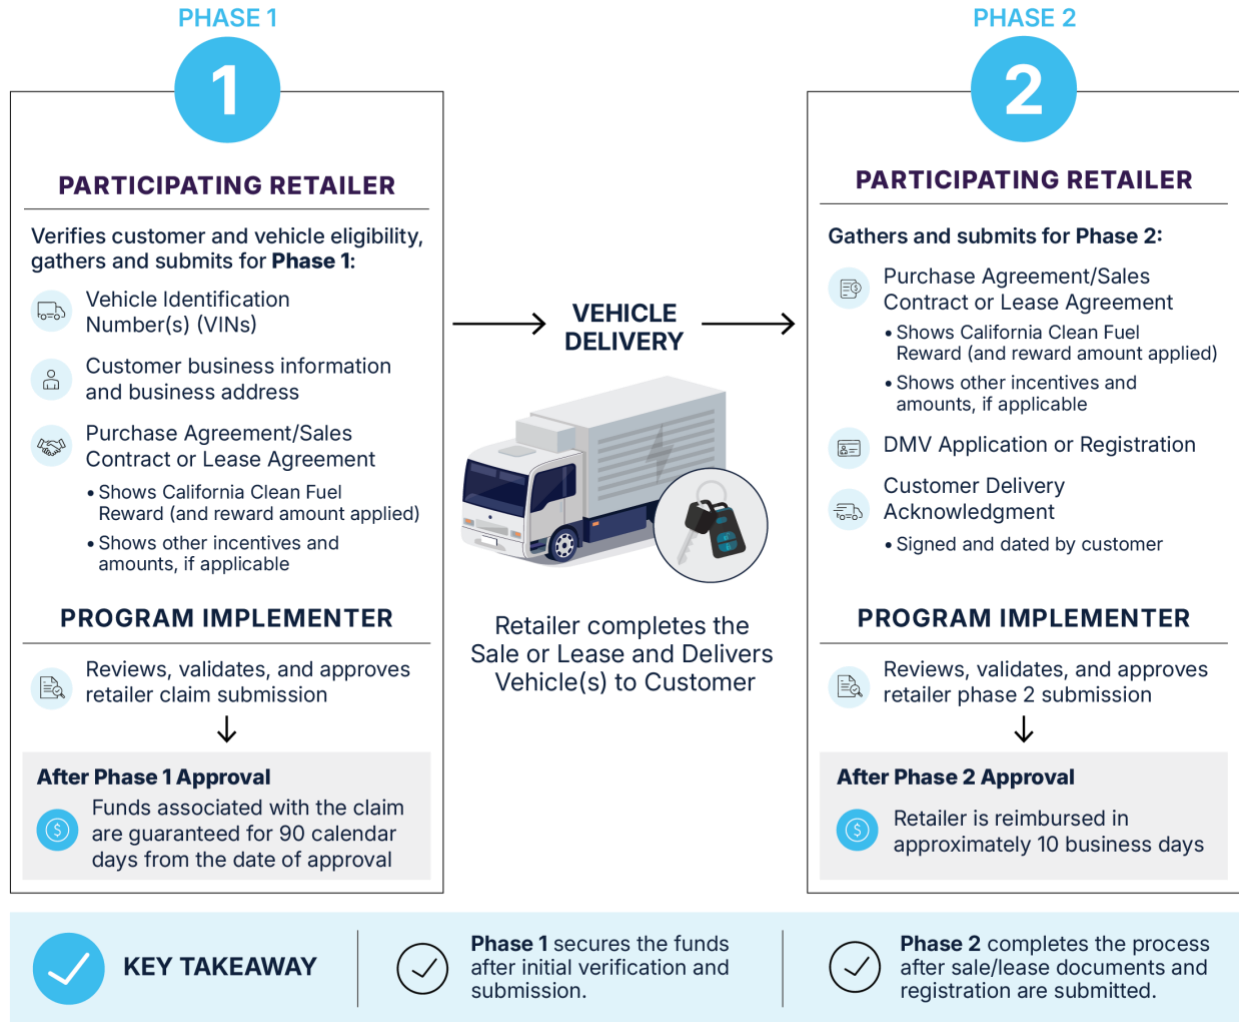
PHASE 1

1

PARTICIPATING RETAILER

Verifies customer and vehicle eligibility, gathers and submits for **Phase 1**:

Vehicle Identification Number(s) (VINs)

Customer business information and business address

Purchase Agreement/Sales Contract or Lease Agreement

• Shows California Clean Fuel Reward (and reward amount applied)

• Shows other incentives and amounts, if applicable

PROGRAM IMPLEMENTER

Reviews, validates, and approves retailer claim submission

After Phase 1 Approval

Funds associated with the claim are guaranteed for 90 calendar days from the date of approval

VEHICLE DELIVERY

Retailer completes the Sale or Lease and Delivers Vehicle(s) to Customer

PHASE 2

2

PARTICIPATING RETAILER

Gathers and submits for Phase 2:

Purchase Agreement/Sales Contract or Lease Agreement

• Shows California Clean Fuel Reward (and reward amount applied)

• Shows other incentives and amounts, if applicable

DMV Application or Registration

Customer Delivery Acknowledgment

• Signed and dated by customer

PROGRAM IMPLEMENTER

Reviews, validates, and approves retailer phase 2 submission

After Phase 2 Approval

Retailer is reimbursed in approximately 10 business days

KEY TAKEAWAY

**Phase 1** secures the funds after initial verification and submission.

**Phase 2** completes the process after sale/lease documents and registration are submitted.